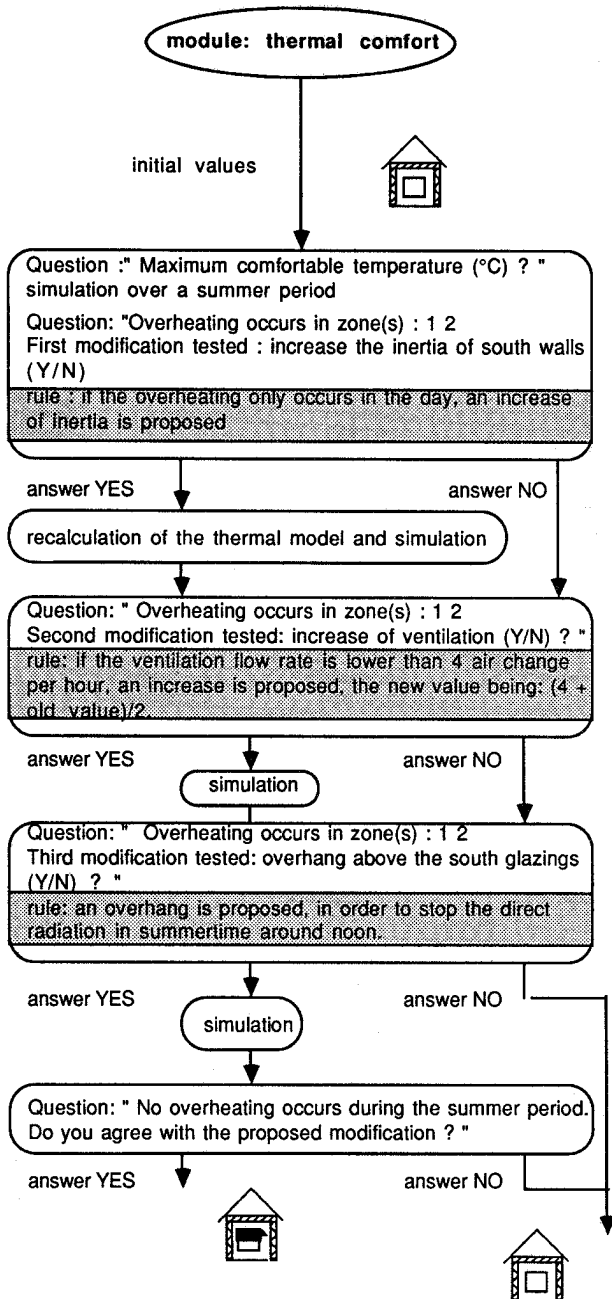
module: thermal comfort

initial values

Question :" Maximum comfortable temperature (°C) ? "
simulation over a summer period

Question: "Overheating occurs in zone(s) : 1 2
First modification tested : increase the inertia of south walls (Y/N)

rule : if the overheating only occurs in the day, an increase of inertia is proposed

answer YES

answer NO

recalculation of the thermal model and simulation

Question: " Overheating occurs in zone(s) : 1 2
Second modification tested: increase of ventilation (Y/N) ? "

rule: if the ventilation flow rate is lower than 4 air change per hour, an increase is proposed, the new value being: (4 + old value)/2.

answer YES

answer NO

simulation

Question: " Overheating occurs in zone(s) : 1 2
Third modification tested: overhang above the south glazings (Y/N) ? "

rule: an overhang is proposed, in order to stop the direct radiation in summertime around noon.

answer YES

answer NO

simulation

Question: " No overheating occurs during the summer period. Do you agree with the proposed modification ? "

answer YES

answer NO